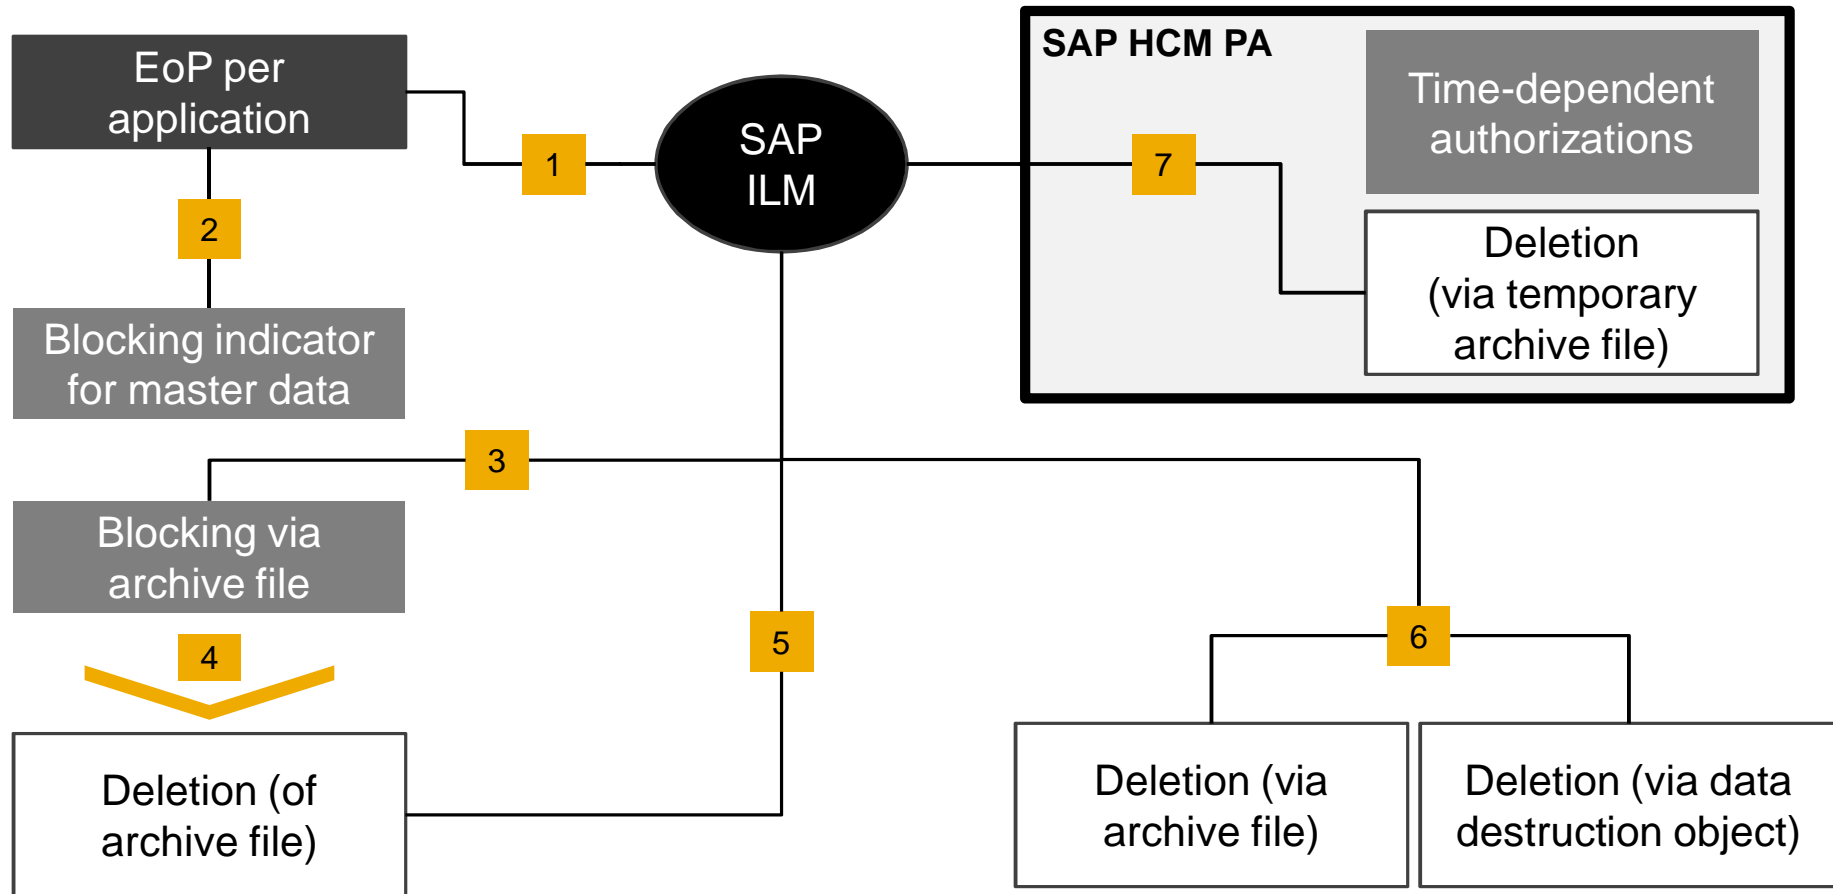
EoP per application

1

SAP ILM

SAP HCM PA

Time-dependent authorizations

7

Deletion (via temporary archive file)

2

Blocking indicator for master data

3

Blocking via archive file

4

Deletion (of archive file)

5

6

Deletion (via archive file)

Deletion (via data destruction object)